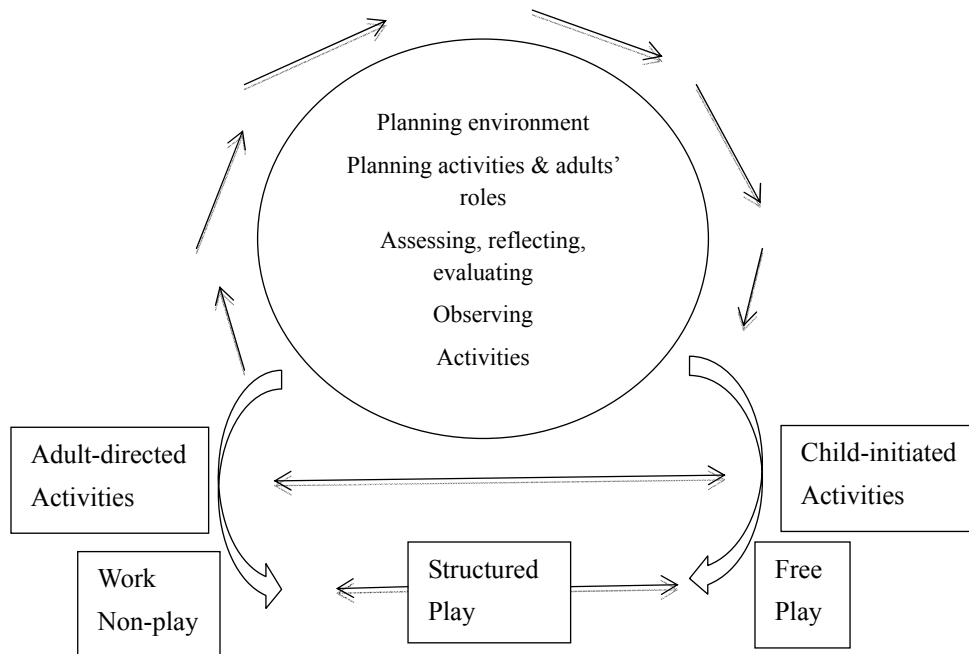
Planning environment

Planning activities & adults' roles

Assessing, reflecting, evaluating

Observing

Activities

Adult-directed Activities

Child-initiated Activities

Work Non-play

Structured Play

Free Play